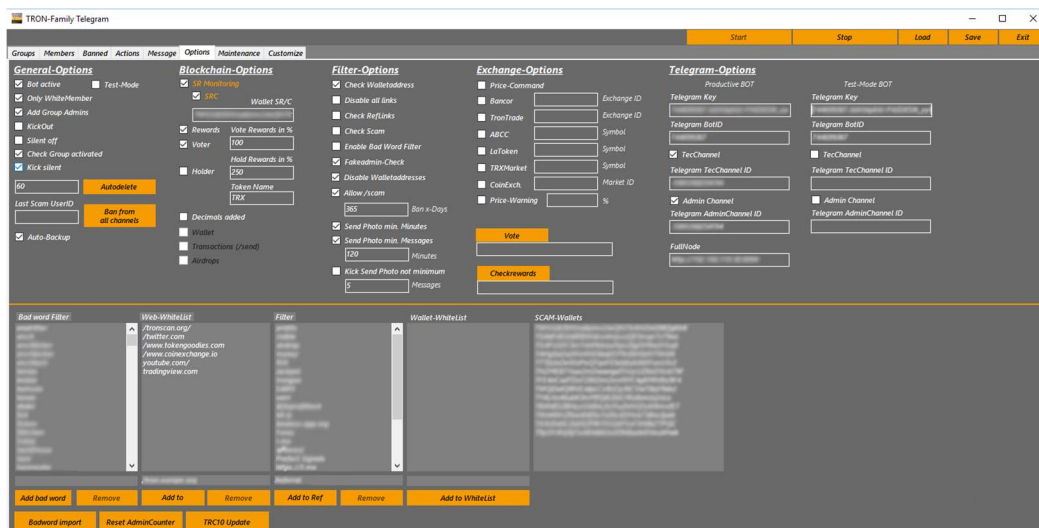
TRON-Family Telegram

Start | Stop | Load | Save | Exit

Groups | Members | Banned | Actions | Message | Options | Maintenance | Customize

General-Options
Bot active
Test-Mode
Only WhiteMember
Add Group Admins
KickOut
Silent off
Check Group activated
Kick silent
60
Autodelete
Last Scam UserID
Ban from all channels
Auto-Backup

Blockchain-Options
SR Monitoring
SRC
Wallet SR/C
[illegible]
Rewards
Vote Rewards in %
Voter
100
Hold Rewards in %
Holder
250
Token Name
TRX
Decimals added
Wallet
Transactions (/send)
Airdrops

Filter-Options
Check Walletaddress
Disable all links
Check RefLinks
Check Scam
Enable Bad Word Filter
Fakeadmin-Check
Disable Walletaddresses
Allow /scam
365
Ban x-Days
Send Photo min. Minutes
120
Minutes
Send Photo min. Messages
Kick Send Photo not minimum
5
Messages

Exchange-Options
Price-Command
Bancor
Exchange ID
TronTrade
Exchange ID
ABCC
Symbol
LaToken
Symbol
TRXMarket
Symbol
CoinExch.
Market ID
Price-Warning
%
Vote
Checkrewards

Telegram-Options
Productive BOT
Test-Mode BOT
Telegram Key
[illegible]
Telegram Key
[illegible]
Telegram BotID
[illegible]
Telegram BotID
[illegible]
TecChannel
TecChannel
Telegram TecChannel ID
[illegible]
Telegram TecChannel ID
Admin Channel
Admin Channel
Telegram AdminChannel ID
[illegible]
Telegram AdminChannel ID
FullNode
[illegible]

Bad word Filter
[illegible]

Web-WhiteList
/tronscan.org/
/twitter.com
/www.tokengoodies.com
/www.coinexchange.io
youtube.com/
tradingview.com

Filter
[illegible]

Wallet-WhiteList

SCAM-Wallets
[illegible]

Add bad word | Remove | Add to | Remove | Add to Ref | Remove | Add to WhiteList

Badword import | Reset AdminCounter | TRC10 Update